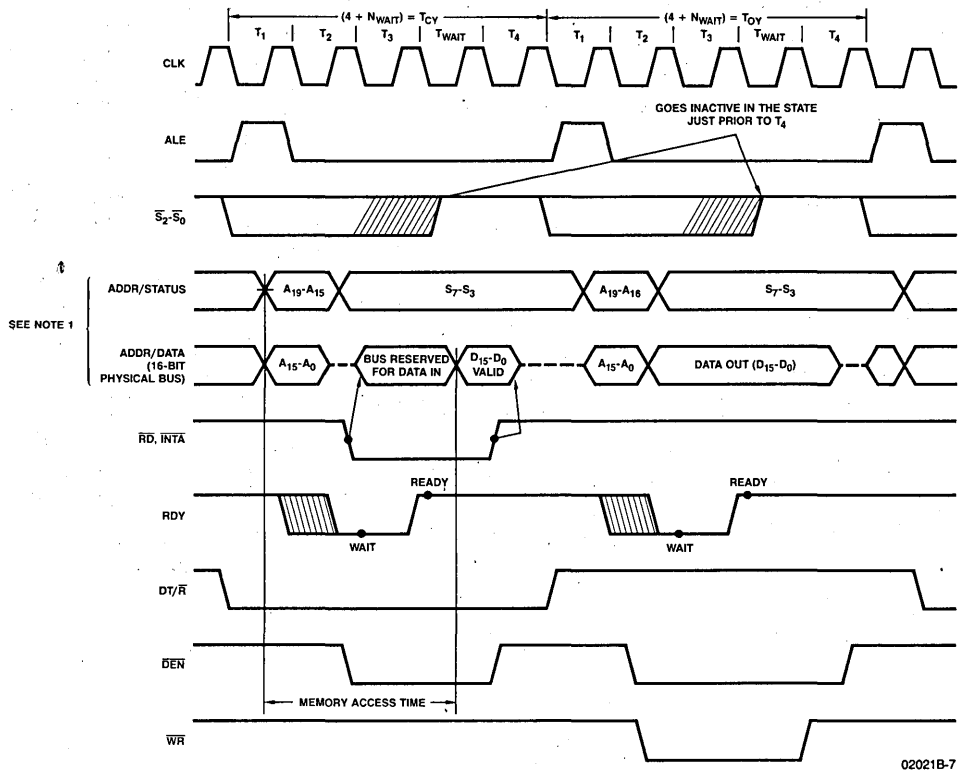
$(4 + N_{WAIT}) = T_{CY}$

$T_1$ $T_2$ $T_3$ $T_{WAIT}$ $T_4$

$(4 + N_{WAIT}) = T_{OY}$

$T_1$ $T_2$ $T_3$ $T_{WAIT}$ $T_4$

CLK

GOES INACTIVE IN THE STATE JUST PRIOR TO $T_4$

ALE

$\overline{S_2}$-$\overline{S_0}$

SEE NOTE 1

ADDR/STATUS

$A_{19}$-$A_{15}$

$S_7$-$S_3$

$A_{19}$-$A_{16}$

$S_7$-$S_3$

ADDR/DATA (16-BIT PHYSICAL BUS)

$A_{15}$-$A_0$

BUS RESERVED FOR DATA IN

$D_{15}$-$D_0$ VALID

$A_{15}$-$A_0$

DATA OUT ($D_{15}$-$D_0$)

$\overline{RD}$, $\overline{INTA}$

READY

READY

RDY

WAIT

WAIT

DT/$\overline{R}$

$\overline{DEN}$

MEMORY ACCESS TIME

$\overline{WR}$

02021B-7